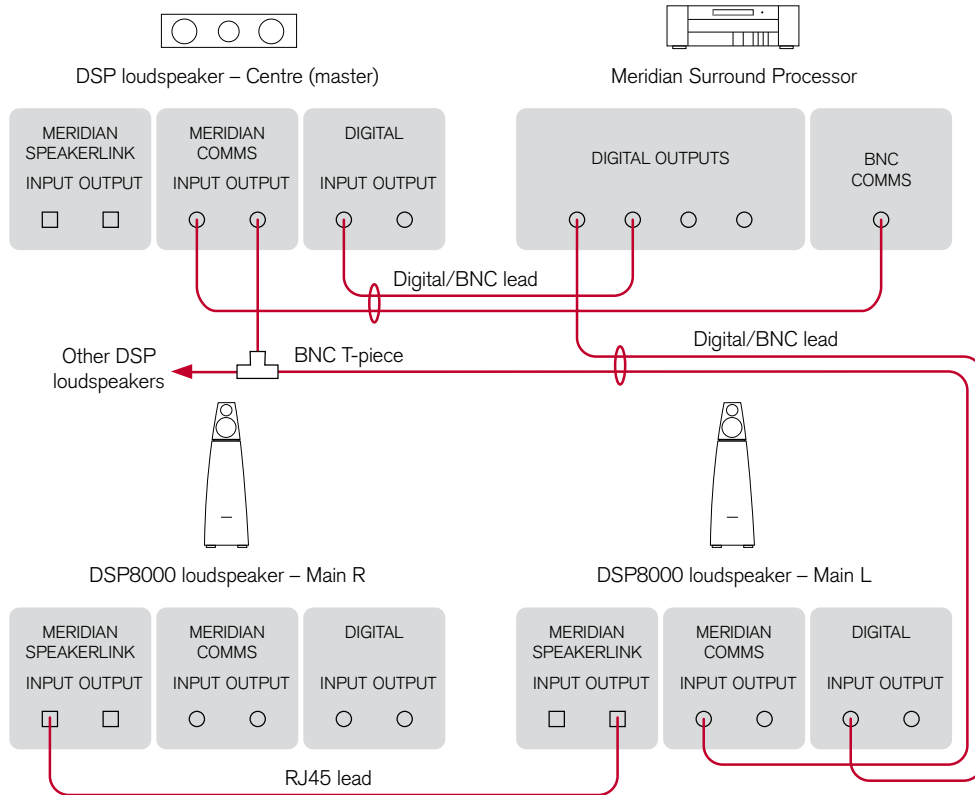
DSP loudspeaker – Centre (master)

Meridian Surround Processor

MERIDIAN SPEAKERLINK
INPUT OUTPUT

MERIDIAN COMMS
INPUT OUTPUT

DIGITAL
INPUT OUTPUT

DIGITAL OUTPUTS

BNC COMMS

Digital/BNC lead

Digital/BNC lead

Other DSP loudspeakers

BNC T-piece

DSP8000 loudspeaker – Main R

DSP8000 loudspeaker – Main L

MERIDIAN SPEAKERLINK
INPUT OUTPUT

MERIDIAN COMMS
INPUT OUTPUT

DIGITAL
INPUT OUTPUT

MERIDIAN SPEAKERLINK
INPUT OUTPUT

MERIDIAN COMMS
INPUT OUTPUT

DIGITAL
INPUT OUTPUT

RJ45 lead